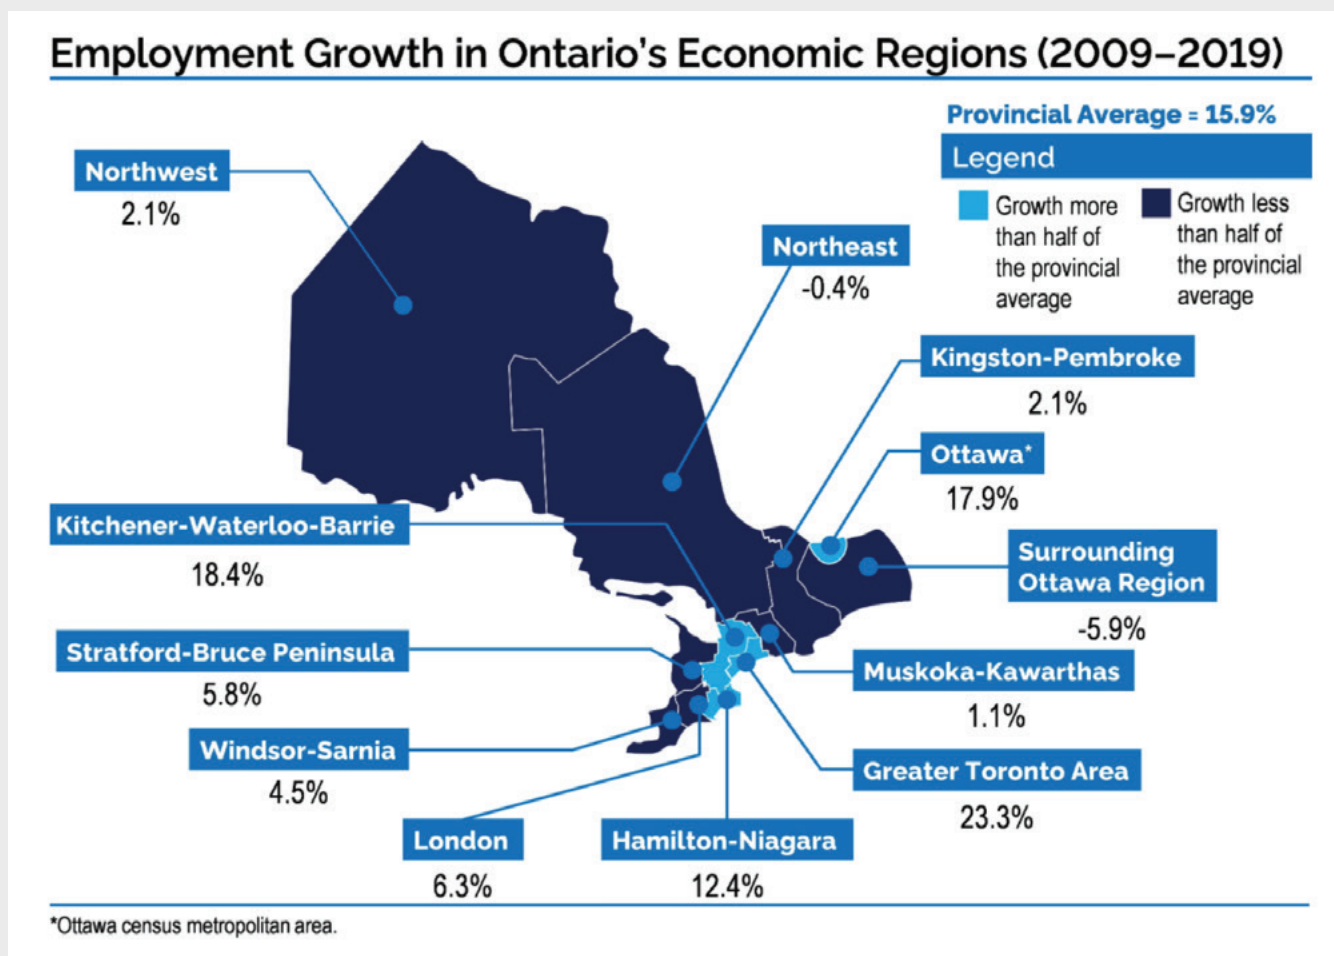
Employment Growth in Ontario's Economic Regions (2009–2019)

Provincial Average = 15.9%

Legend

Growth more than half of the provincial average

Growth less than half of the provincial average

Northwest
2.1%

Northeast
-0.4%

Kingston-Pembroke
2.1%

Ottawa*
17.9%

Surrounding Ottawa Region
-5.9%

Kitchener-Waterloo-Barrie
18.4%

Stratford-Bruce Peninsula
5.8%

Muskoka-Kawarthas
1.1%

Windsor-Sarnia
4.5%

Greater Toronto Area
23.3%

London
6.3%

Hamilton-Niagara
12.4%

*Ottawa census metropolitan area.